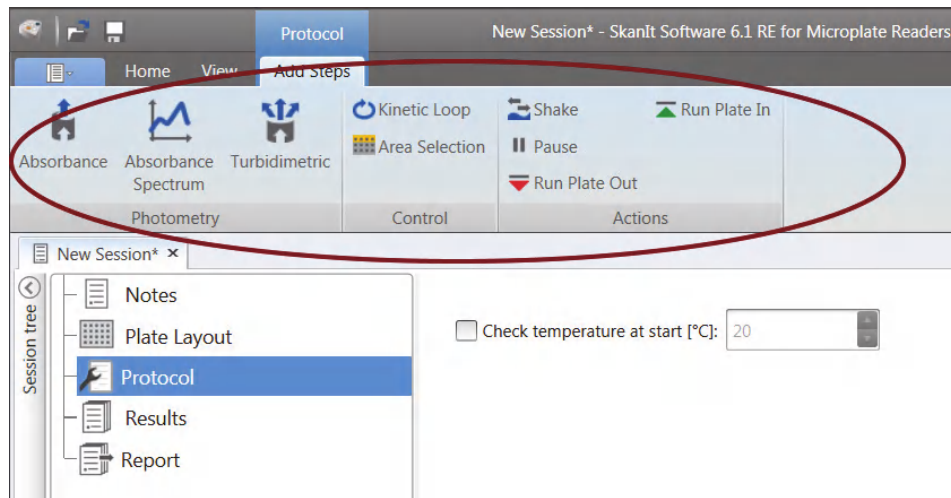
Protocol

New Session* - SkanIt Software 6.1 RE for Microplate Readers

Home View Add Steps

Absorbance
Absorbance Spectrum
Turbidimetric
Photometry

Kinetic Loop
Area Selection
Control

Shake
Pause
Run Plate Out
Run Plate In
Actions

New Session* ×

Session tree

Notes
Plate Layout
Protocol
Results
Report

Check temperature at start [°C]: 20